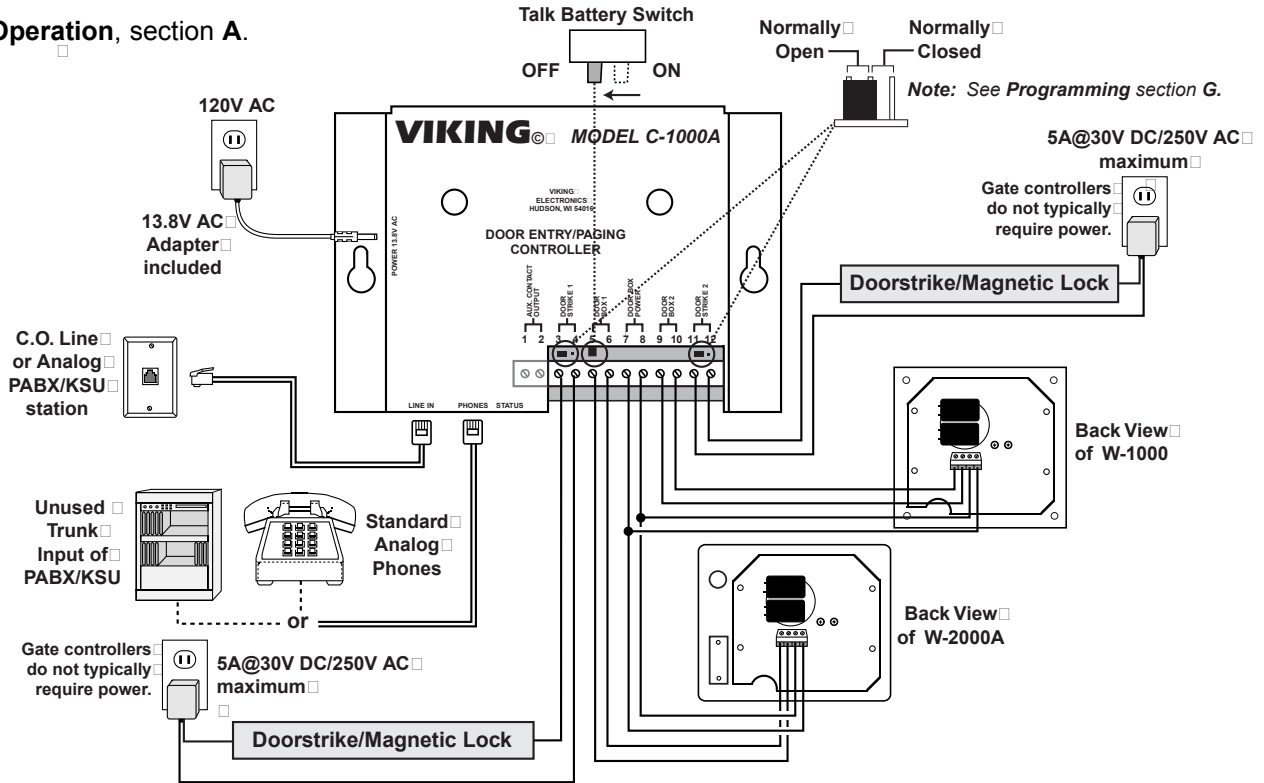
Operation, section A.

Talk Battery Switch

OFF ON

Normally Open

Normally Closed

Note: See Programming section G.

120V AC

13.8V AC Adapter included

VIKING© MODEL C-1000A

VIKING ELECTRONICS HUDSON, WI 54016

DOOR ENTRY/PAGING CONTROLLER

POWER 13.8V AC

AUX. CONTACT OUTPUT

DOOR STRIKE 1

DOOR BOX 1

DOOR BOX POWER

DOOR BOX 2

DOOR STRIKE 2

1 2 3 4 5 6 7 8 9 10 11 12

5A@30V DC/250V AC maximum

Gate controllers do not typically require power.

Doorstrike/Magnetic Lock

C.O. Line or Analog PABX/KSU station

LINE IN PHONES STATUS

Back View of W-1000

Unused Trunk Input of PABX/KSU

Standard Analog Phones

or

Back View of W-2000A

Gate controllers do not typically require power.

5A@30V DC/250V AC maximum

Doorstrike/Magnetic Lock